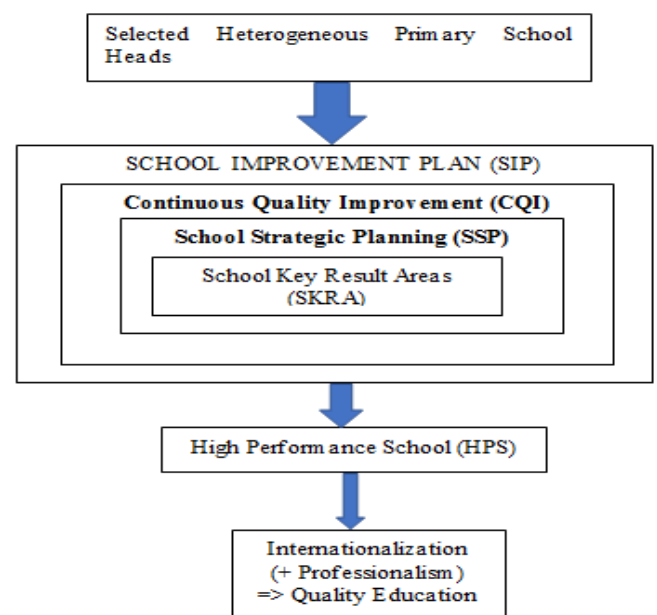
Selected Heterogeneous Primary School Heads

SCHOOL IMPROVEMENT PLAN (SIP)

Continuous Quality Improvement (CQI)

School Strategic Planning (SSP)

School Key Result Areas (SKRA)

High Performance School (HPS)

Internationalization (+ Professionalism) => Quality Education